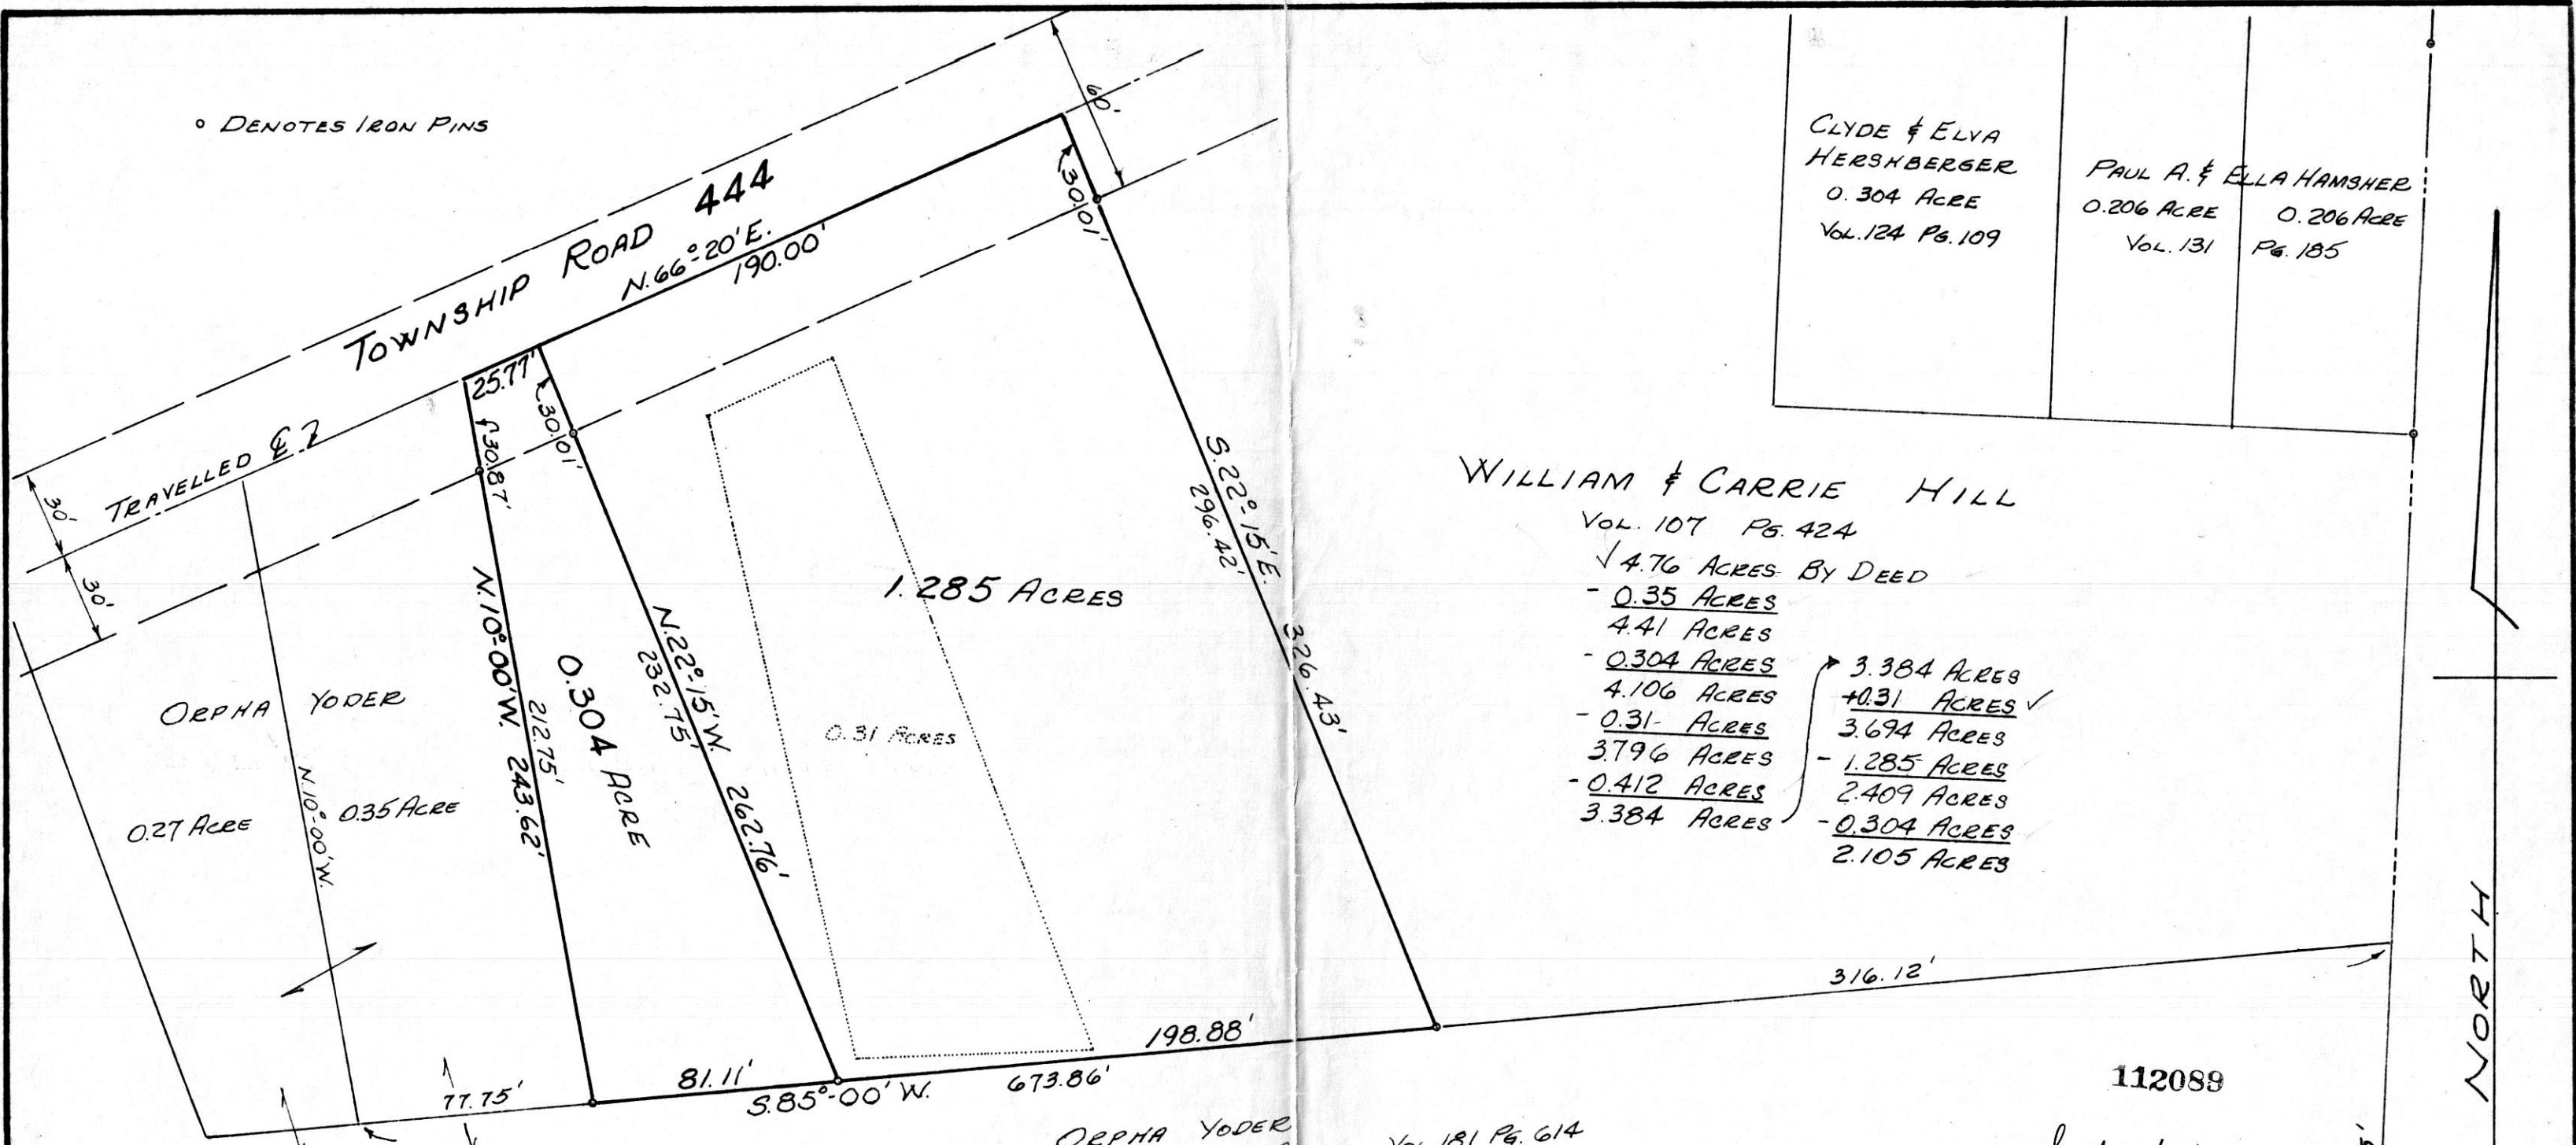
° DENOTES IRON PINS

TOWNSHIP ROAD 444

N. 66°20' E.
190.00'

60'

30.01'

25.77'

30.01'

30.87'

TRAVELLED ℄

30'

30'

CLYDE & ELVA HERSHBERGER
0.304 ACRE
VOL. 124 PG. 109

PAUL A. & ELLA HAMSHER
0.206 ACRE
0.206 ACRE
VOL. 131 PG. 185

S. 22° 15' E.
296.42'
326.43'

WILLIAM & CARRIE HILL
VOL. 107 PG. 424
✓4.76 ACRES BY DEED
- 0.35 ACRES
4.41 ACRES
- 0.304 ACRES
4.106 ACRES
- 0.31 ACRES
3.796 ACRES
- 0.412 ACRES
3.384 ACRES

3.384 ACRES
+0.31 ACRES ✓
3.694 ACRES
- 1.285 ACRES
2.409 ACRES
- 0.304 ACRES
2.105 ACRES

1.285 ACRES

N. 10° 00' W.
212.75'
243.62'

0.304 ACRE

N. 22° 15' W.
232.75'
262.76'

0.31 ACRES

ORPHA YODER

N. 10° 00' W.

0.27 ACRE

0.35 ACRE

316.12'

198.88'

81.11'

S. 85°-00' W.

673.86'

77.75'

ORPHA YODER

VOL. 181 PG. 614

112089

NORTH